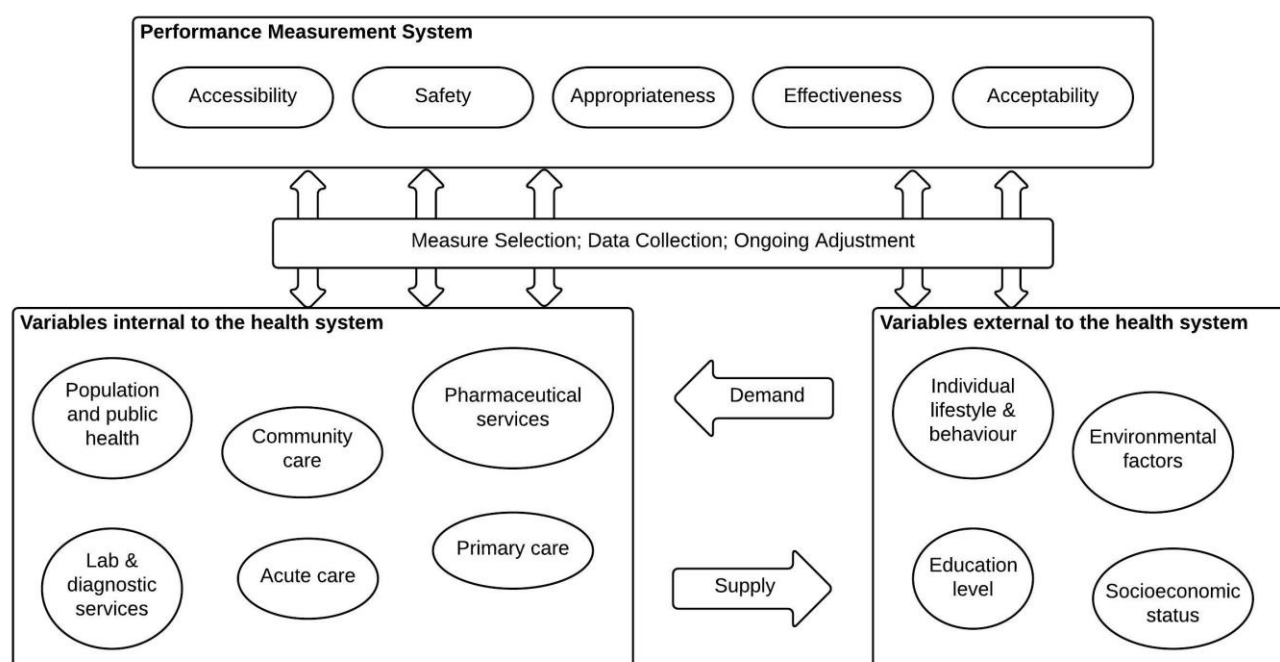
Performance Measurement System

Accessibility

Safety

Appropriateness

Effectiveness

Acceptability

Measure Selection; Data Collection; Ongoing Adjustment

Variables internal to the health system

Population and public health

Community care

Pharmaceutical services

Lab & diagnostic services

Acute care

Primary care

Demand

Supply

Variables external to the health system

Individual lifestyle & behaviour

Environmental factors

Education level

Socioeconomic status